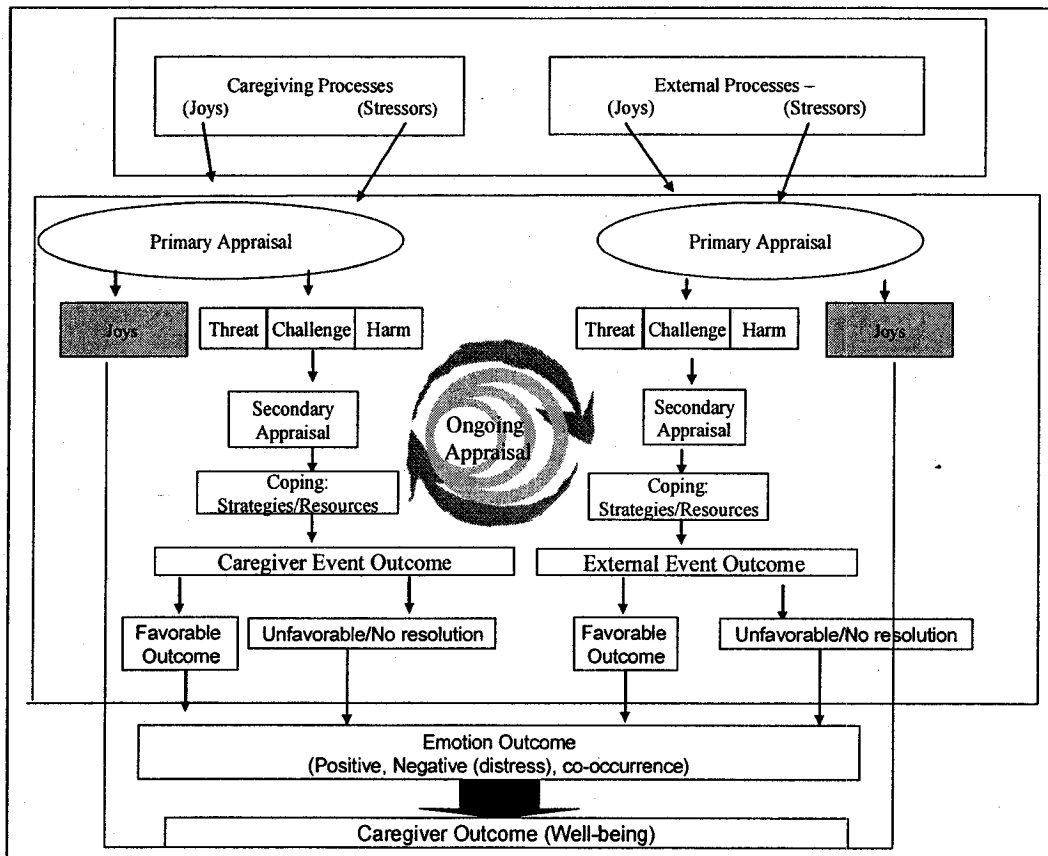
Caregiving Processes
(Joys) (Stressors)

External Processes –
(Joys) (Stressors)

Primary Appraisal

Primary Appraisal

Joys

Threat | Challenge | Harm

Threat | Challenge | Harm

Joys

Secondary Appraisal

Ongoing Appraisal

Secondary Appraisal

Coping: Strategies/Resources

Coping: Strategies/Resources

Caregiver Event Outcome

External Event Outcome

Favorable Outcome

Unfavorable/No resolution

Favorable Outcome

Unfavorable/No resolution

Emotion Outcome
(Positive, Negative (distress), co-occurrence)

Caregiver Outcome (Well-being)